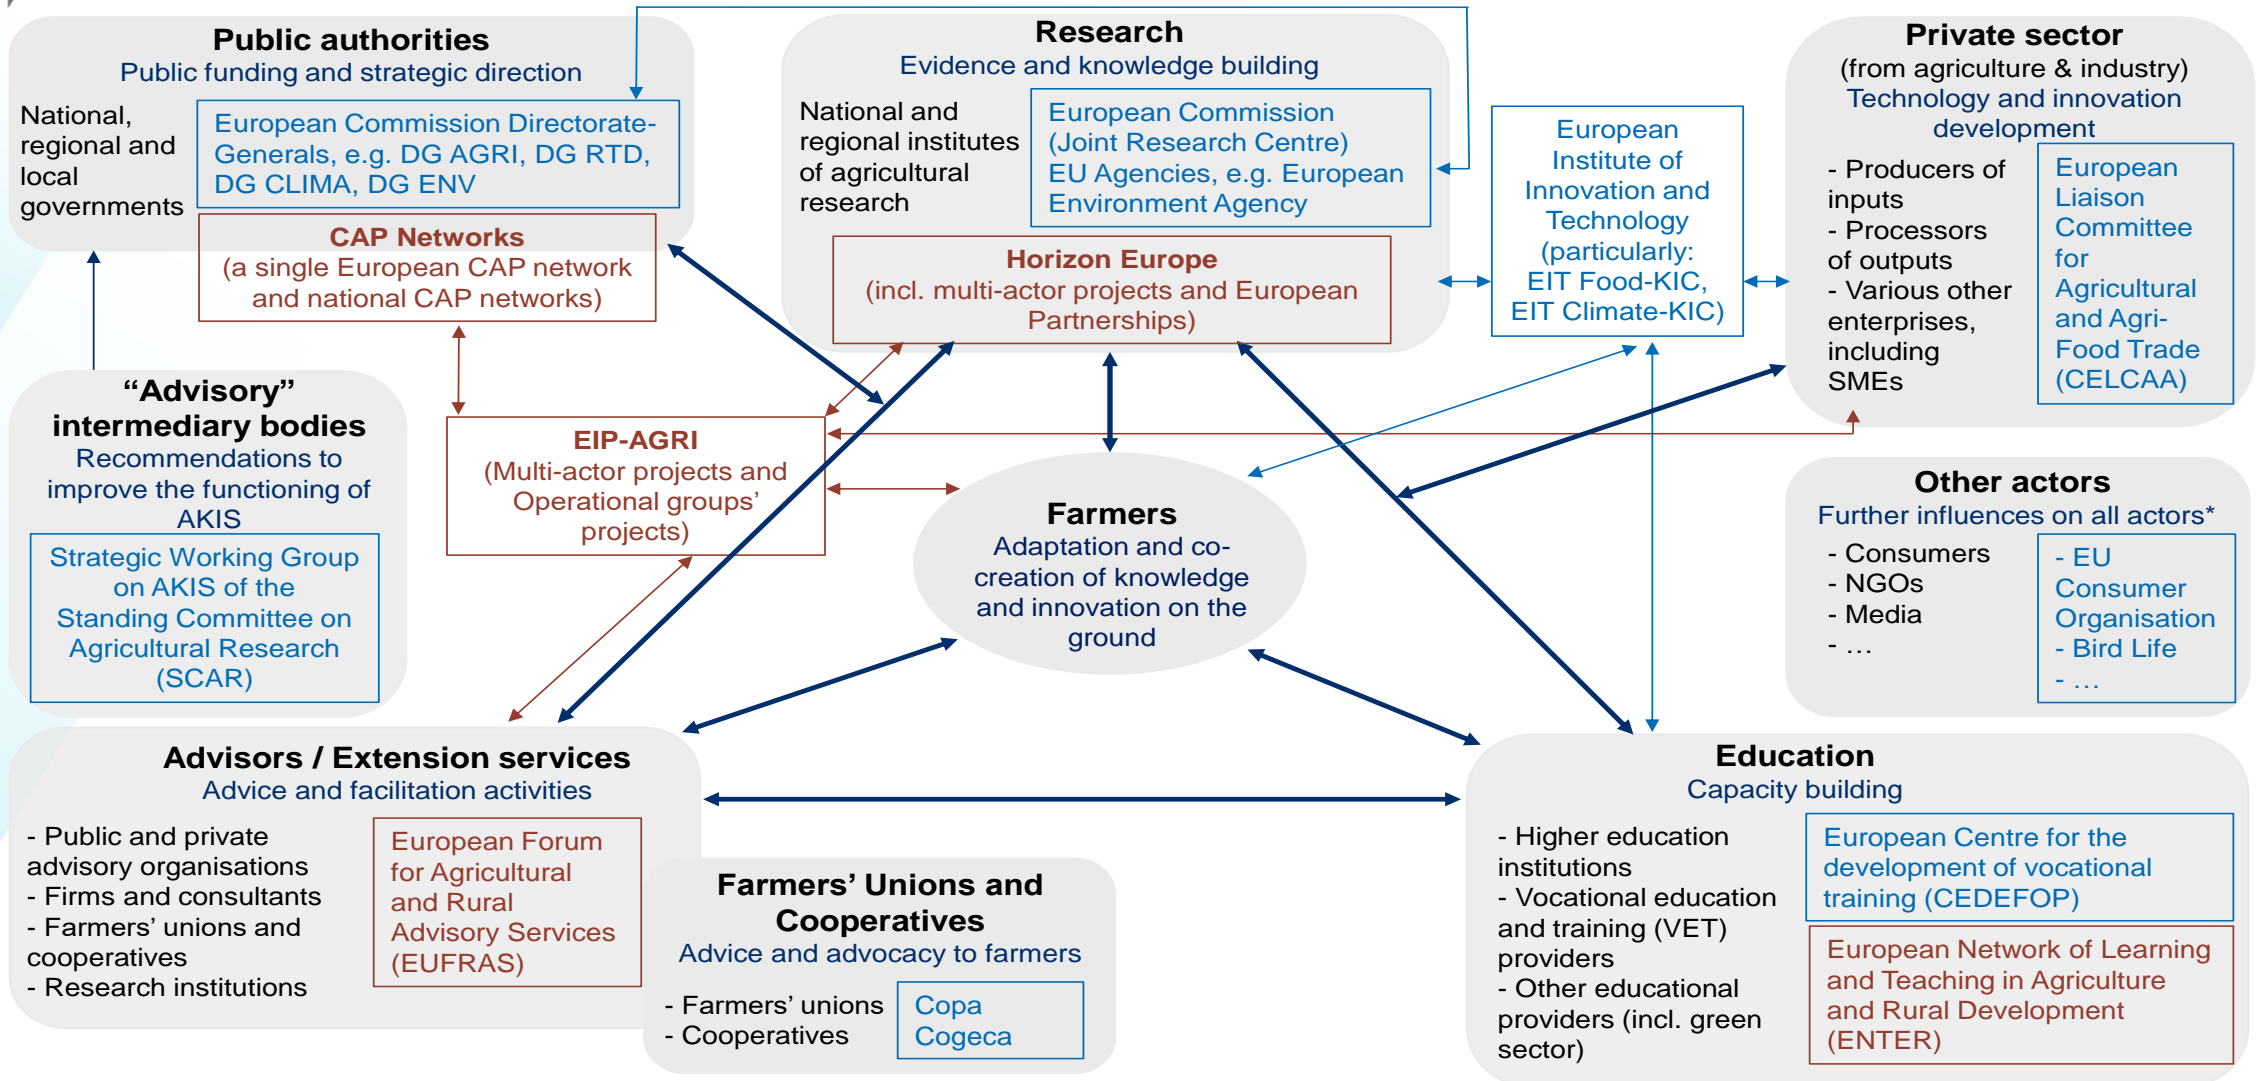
Public authorities
Public funding and strategic direction

National, regional and local governments

European Commission Directorate-Generals, e.g. DG AGRI, DG RTD, DG CLIMA, DG ENV

CAP Networks
(a single European CAP network and national CAP networks)

Research
Evidence and knowledge building

National and regional institutes of agricultural research

European Commission (Joint Research Centre)
EU Agencies, e.g. European Environment Agency

Horizon Europe
(incl. multi-actor projects and European Partnerships)

European Institute of Innovation and Technology (particularly: EIT Food-KIC, EIT Climate-KIC)

Private sector
(from agriculture & industry)
Technology and innovation development

- Producers of inputs
- Processors of outputs
- Various other enterprises, including SMEs

European Liaison Committee for Agricultural and Agri-Food Trade (CELCAA)

"Advisory" intermediary bodies
Recommendations to improve the functioning of AKIS

Strategic Working Group on AKIS of the Standing Committee on Agricultural Research (SCAR)

EIP-AGRI
(Multi-actor projects and Operational groups' projects)

Farmers
Adaptation and co-creation of knowledge and innovation on the ground

Other actors
Further influences on all actors*

- Consumers
- NGOs
- Media
- …

- EU Consumer Organisation
- Bird Life
- …

Advisors / Extension services
Advice and facilitation activities

- Public and private advisory organisations
- Firms and consultants
- Farmers' unions and cooperatives
- Research institutions

European Forum for Agricultural and Rural Advisory Services (EUFRAS)

Farmers' Unions and Cooperatives
Advice and advocacy to farmers

- Farmers' unions
- Cooperatives

Copa
Cogeca

Education
Capacity building

- Higher education institutions
- Vocational education and training (VET) providers
- Other educational providers (incl. green sector)

European Centre for the development of vocational training (CEDEFOP)

European Network of Learning and Teaching in Agriculture and Rural Development (ENTER)